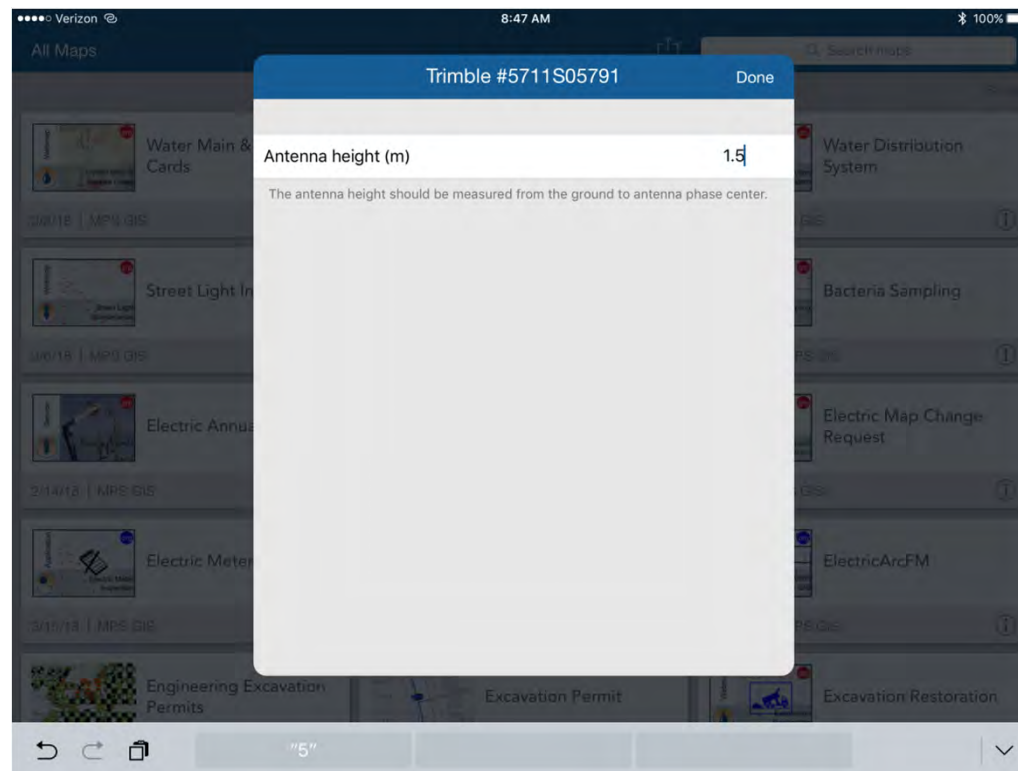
●●●●○ Verizon
8:47 AM
100%

All Maps
Search maps

Trimble #5711S05791
Done

Antenna height (m)
1.5

The antenna height should be measured from the ground to antenna phase center.

Water Main & Cards
3/6/18 | MPS GIS

Street Light In
3/6/18 | MPS GIS

Electric Annua
2/14/18 | MPS GIS

Electric Meter
3/15/18 | MPS GIS

Engineering Excavation Permits

Water Distribution System
GIS

Bacteria Sampling
PS GIS

Electric Map Change Request
GIS

ElectricArcFM
PS GIS

Excavation Permit

Excavation Restoration

"5"